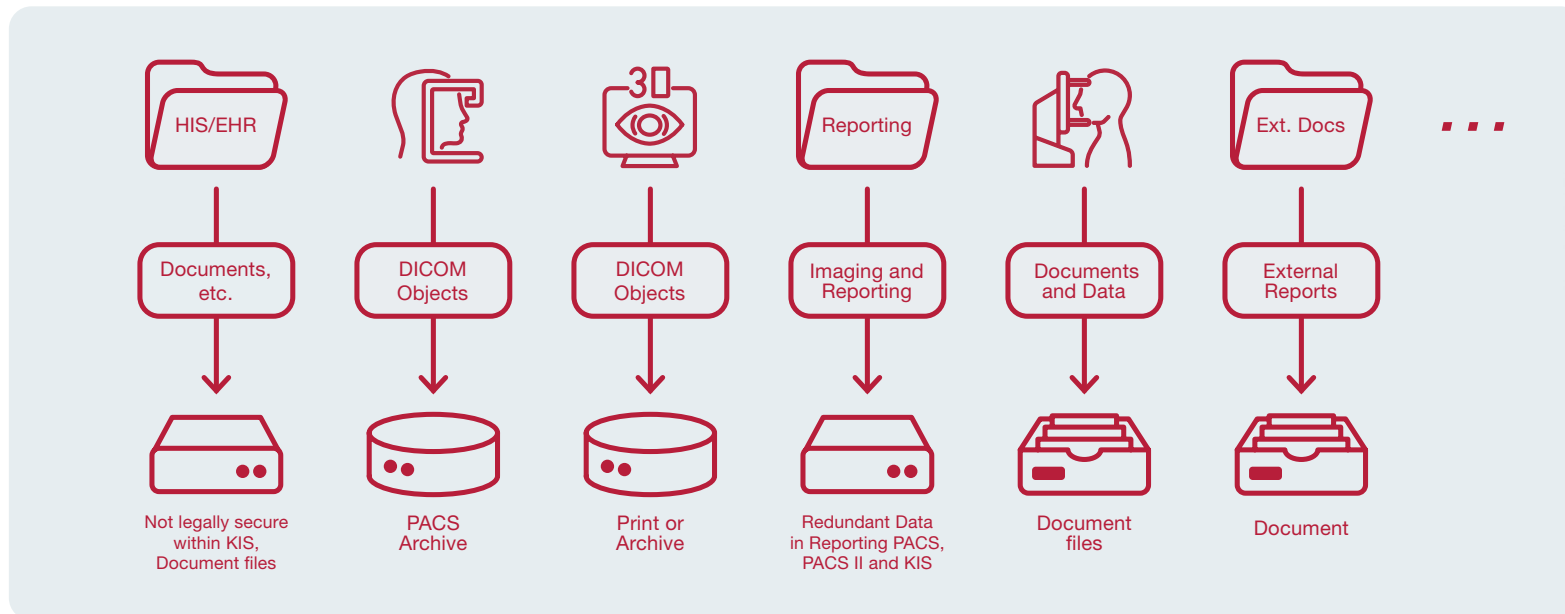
HIS/EHR

Documents, etc.

Not legally secure within KIS, Document files

DICOM Objects

PACS Archive

3D

DICOM Objects

Print or Archive

Reporting

Imaging and Reporting

Redundant Data in Reporting PACS, PACS II and KIS

Documents and Data

Document files

Ext. Docs

External Reports

Document

...